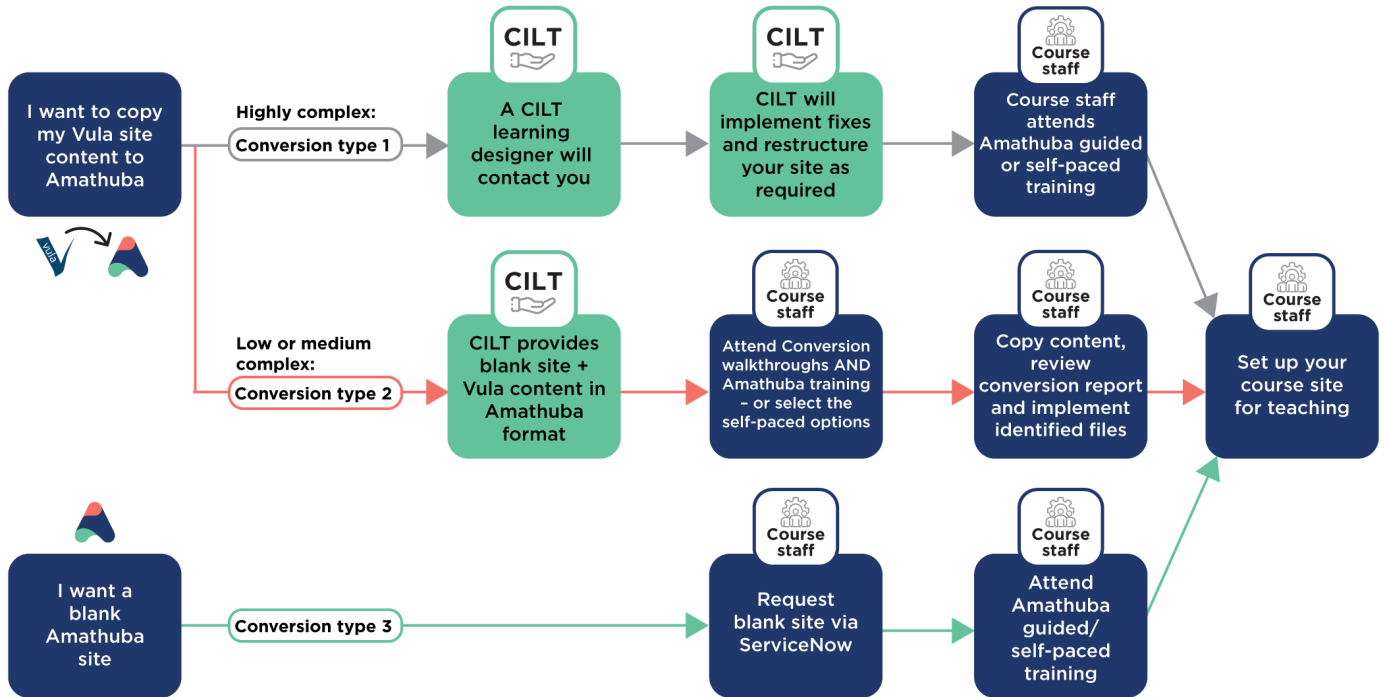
I want to copy my Vula site content to Amathuba

vula

Highly complex:

Conversion type 1

CILT

A CILT learning designer will contact you

CILT

CILT will implement fixes and restructure your site as required

Course staff

Course staff attends Amathuba guided or self-paced training

Low or medium complex:

Conversion type 2

CILT

CILT provides blank site + Vula content in Amathuba format

Course staff

Attend Conversion walkthroughs AND Amathuba training – or select the self-paced options

Course staff

Copy content, review conversion report and implement identified files

Course staff

Set up your course site for teaching

I want a blank Amathuba site

Conversion type 3

Course staff

Request blank site via ServiceNow

Course staff

Attend Amathuba guided/ self-paced training